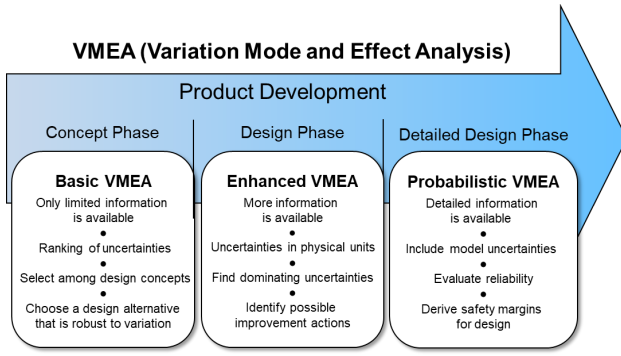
VMEA (Variation Mode and Effect Analysis)

Product Development

Concept Phase

Design Phase

Detailed Design Phase

Basic VMEA

Only limited information is available

•

Ranking of uncertainties

•

Select among design concepts

•

Choose a design alternative that is robust to variation

Enhanced VMEA

More information is available

•

Uncertainties in physical units

•

Find dominating uncertainties

•

Identify possible improvement actions

Probabilistic VMEA

Detailed information is available

•

Include model uncertainties

•

Evaluate reliability

•

Derive safety margins for design